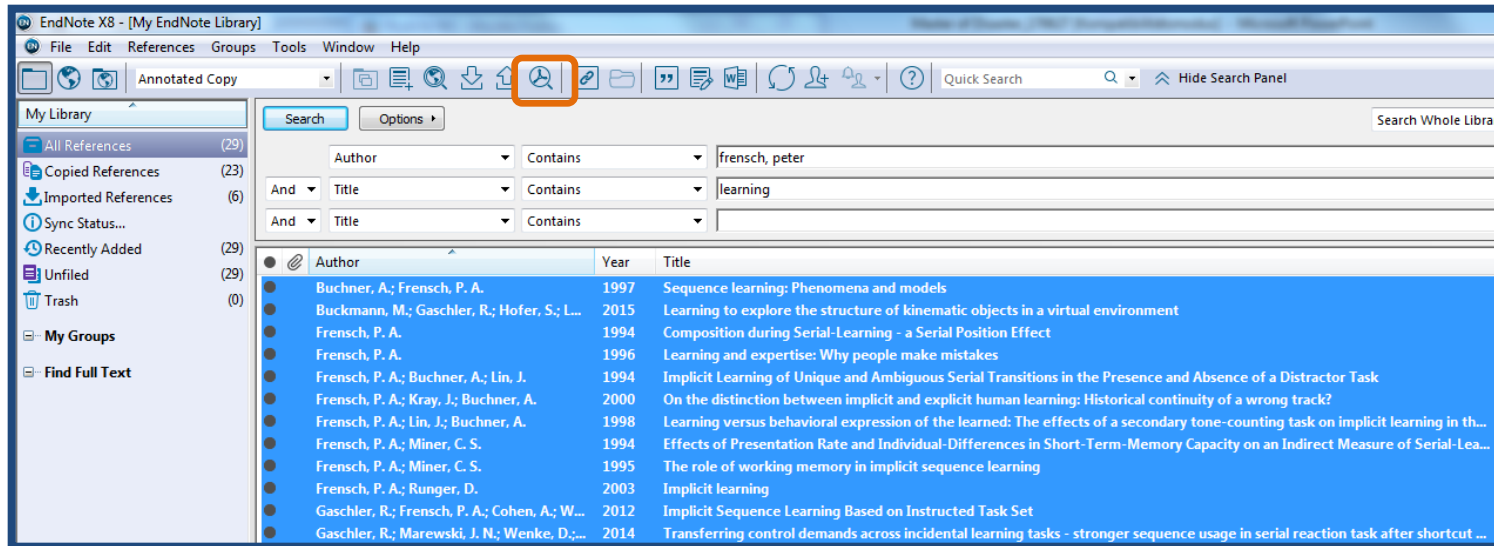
EndNote X8 - [My EndNote Library]

File Edit References Groups Tools Window Help

Annotated Copy

Quick Search

Hide Search Panel

My Library

All References (29)
Copied References (23)
Imported References (6)
Sync Status...
Recently Added (29)
Unfiled (29)
Trash (0)

My Groups

Find Full Text

Search Options

Search Whole Libra

| | Author | Contains | frensch, peter |
|---|---|---|---|
| And | Title | Contains | learning |
| And | Title | Contains | |

| Author | Year | Title |
|---|---|---|
| Buchner, A.; Frensch, P. A. | 1997 | Sequence learning: Phenomena and models |
| Buckmann, M.; Gaschler, R.; Hofer, S.; L... | 2015 | Learning to explore the structure of kinematic objects in a virtual environment |
| Frensch, P. A. | 1994 | Composition during Serial-Learning - a Serial Position Effect |
| Frensch, P. A. | 1996 | Learning and expertise: Why people make mistakes |
| Frensch, P. A.; Buchner, A.; Lin, J. | 1994 | Implicit Learning of Unique and Ambiguous Serial Transitions in the Presence and Absence of a Distractor Task |
| Frensch, P. A.; Kray, J.; Buchner, A. | 2000 | On the distinction between implicit and explicit human learning: Historical continuity of a wrong track? |
| Frensch, P. A.; Lin, J.; Buchner, A. | 1998 | Learning versus behavioral expression of the learned: The effects of a secondary tone-counting task on implicit learning in th... |
| Frensch, P. A.; Miner, C. S. | 1994 | Effects of Presentation Rate and Individual-Differences in Short-Term-Memory Capacity on an Indirect Measure of Serial-Lea... |
| Frensch, P. A.; Miner, C. S. | 1995 | The role of working memory in implicit sequence learning |
| Frensch, P. A.; Runger, D. | 2003 | Implicit learning |
| Gaschler, R.; Frensch, P. A.; Cohen, A.; W... | 2012 | Implicit Sequence Learning Based on Instructed Task Set |
| Gaschler, R.; Marewski, J. N.; Wenke, D.;... | 2014 | Transferring control demands across incidental learning tasks - stronger sequence usage in serial reaction task after shortcut ... |